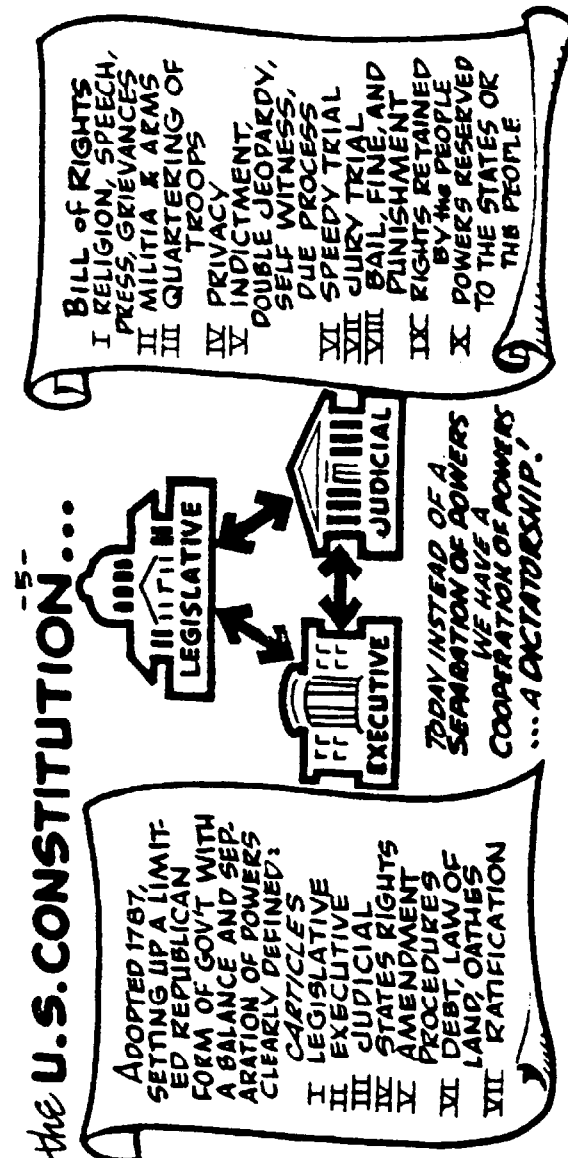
-5-

the U.S. CONSTITUTION...

ADOPTED 1787, SETTING UP A LIMITED REPUBLICAN FORM OF GOV'T WITH A BALANCE AND SEPARATION OF POWERS CLEARLY DEFINED:

ARTICLES
I LEGISLATIVE
II EXECUTIVE
III JUDICIAL
IV STATES RIGHTS
V AMENDMENT PROCEDURES
VI DEBT, LAW OF LAND, OATHES
VII RATIFICATION

LEGISLATIVE

EXECUTIVE

JUDICIAL

TODAY INSTEAD OF A SEPARATION OF POWERS WE HAVE A COOPERATION OF POWERS ... A DICTATORSHIP!

BILL of RIGHTS
I RELIGION, SPEECH, PRESS, GRIEVANCES
II MILITIA & ARMS
III QUARTERING OF TROOPS
IV PRIVACY
V INDICTMENT, DOUBLE JEOPARDY, SELF WITNESS, DUE PROCESS
VI SPEEDY TRIAL
VII JURY TRIAL
VIII BAIL, FINE, AND PUNISHMENT
IX RIGHTS RETAINED BY the PEOPLE
X POWERS RESERVED TO THE STATES OR THE PEOPLE